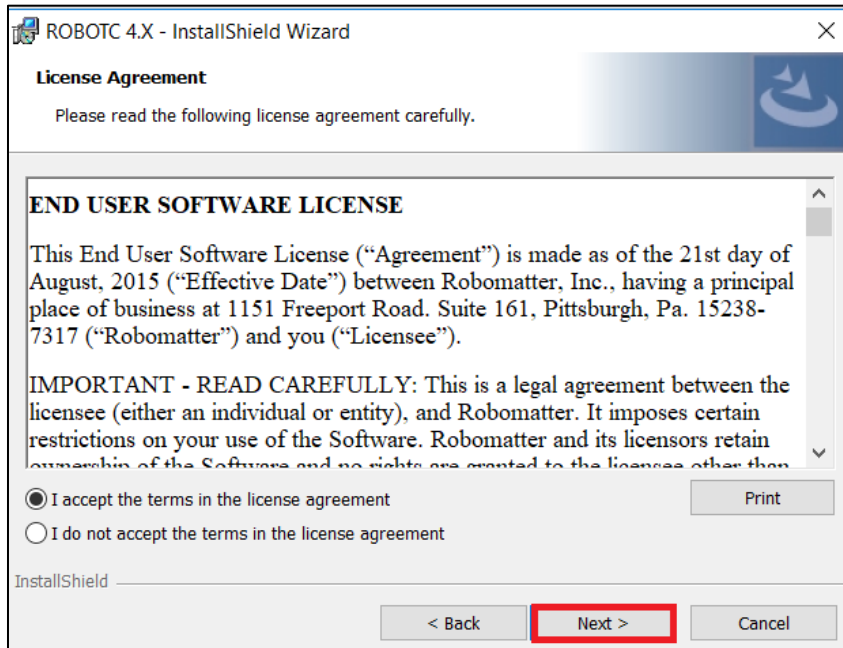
ROBOTC 4.X - InstallShield Wizard

License Agreement

Please read the following license agreement carefully.

END USER SOFTWARE LICENSE

This End User Software License ("Agreement") is made as of the 21st day of August, 2015 ("Effective Date") between Robomatter, Inc., having a principal place of business at 1151 Freeport Road. Suite 161, Pittsburgh, Pa. 15238-7317 ("Robomatter") and you ("Licensee").

IMPORTANT - READ CAREFULLY: This is a legal agreement between the licensee (either an individual or entity), and Robomatter. It imposes certain restrictions on your use of the Software. Robomatter and its licensors retain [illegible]

I accept the terms in the license agreement

I do not accept the terms in the license agreement

Print

InstallShield

< Back

Next >

Cancel